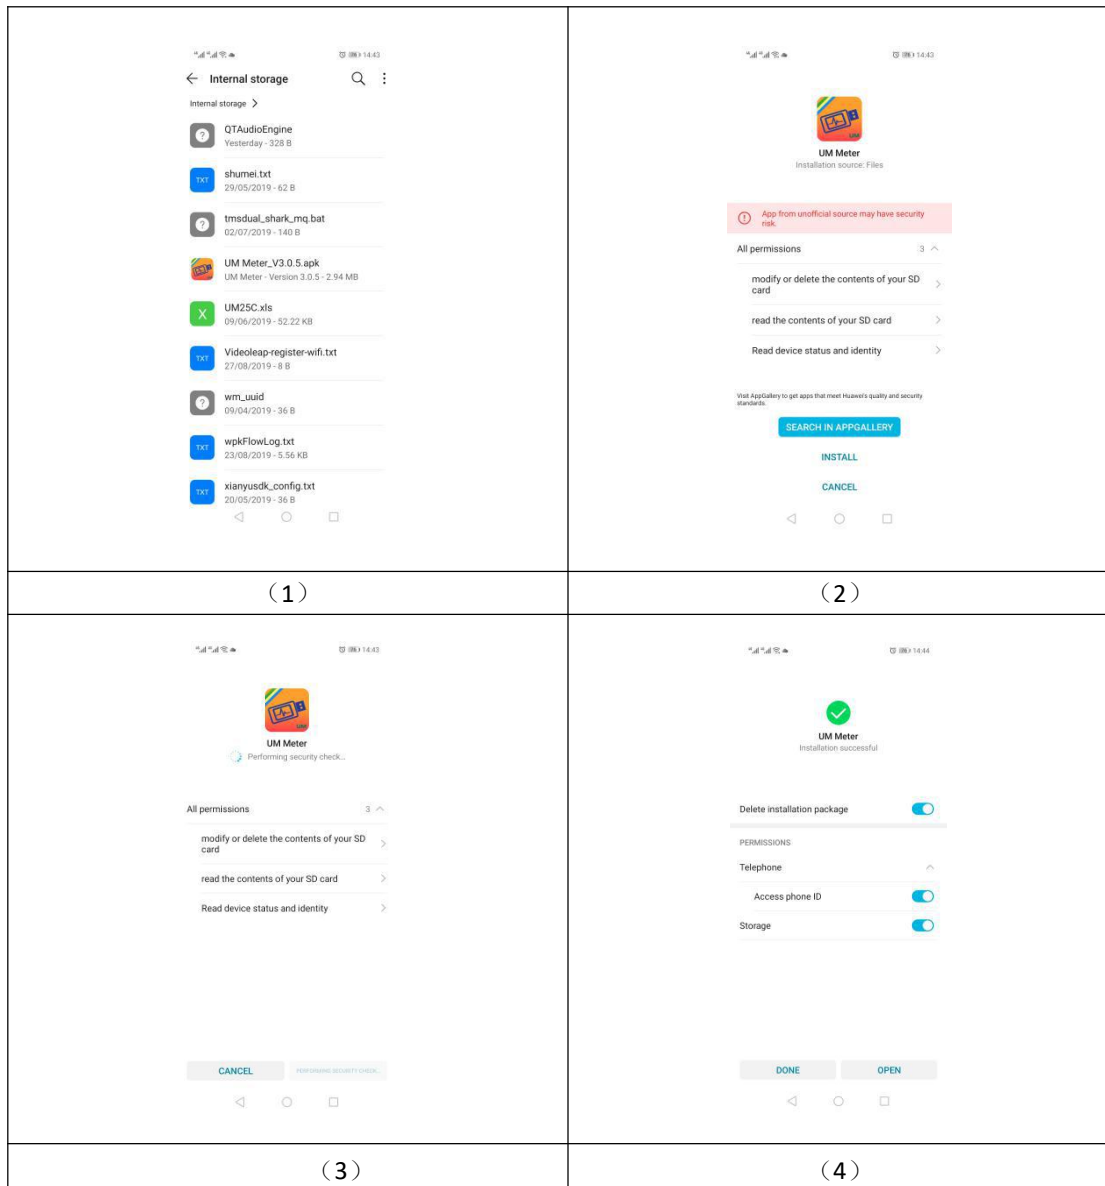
| | |
|---|---|
| 14:43<br>Internal storage<br>Internal storage ><br>QTAudioEngine<br>Yesterday - 328 B<br>TXT shumei.txt<br>29/05/2019 - 62 B<br>tmsdual_shark_mq.bat<br>02/07/2019 - 140 B<br>UM Meter_V3.0.5.apk<br>UM Meter - Version 3.0.5 - 2.94 MB<br>X UM25C.xls<br>09/06/2019 - 52.22 KB<br>TXT Videoleap-register-wifi.txt<br>27/08/2019 - 8 B<br>wm_uuid<br>09/04/2019 - 36 B<br>TXT wpkFlowLog.txt<br>23/08/2019 - 5.56 KB<br>TXT xianyusdk_config.txt<br>20/05/2019 - 36 B | 14:43<br>UM Meter<br>Installation source: Files<br>App from unofficial source may have security risk.<br>All permissions 3<br>modify or delete the contents of your SD card<br>read the contents of your SD card<br>Read device status and identity<br>Visit AppGallery to get apps that meet Huawei's quality and security standards.<br>SEARCH IN APPGALLERY<br>INSTALL<br>CANCEL |
| （1） | （2） |
| 14:43<br>UM Meter<br>Performing security check...<br>All permissions 3<br>modify or delete the contents of your SD card<br>read the contents of your SD card<br>Read device status and identity<br>CANCEL PERFORMING SECURITY CHECK... | 14:44<br>UM Meter<br>Installation successful<br>Delete installation package<br>PERMISSIONS<br>Telephone<br>Access phone ID<br>Storage<br>DONE OPEN |
| （3） | （4） |